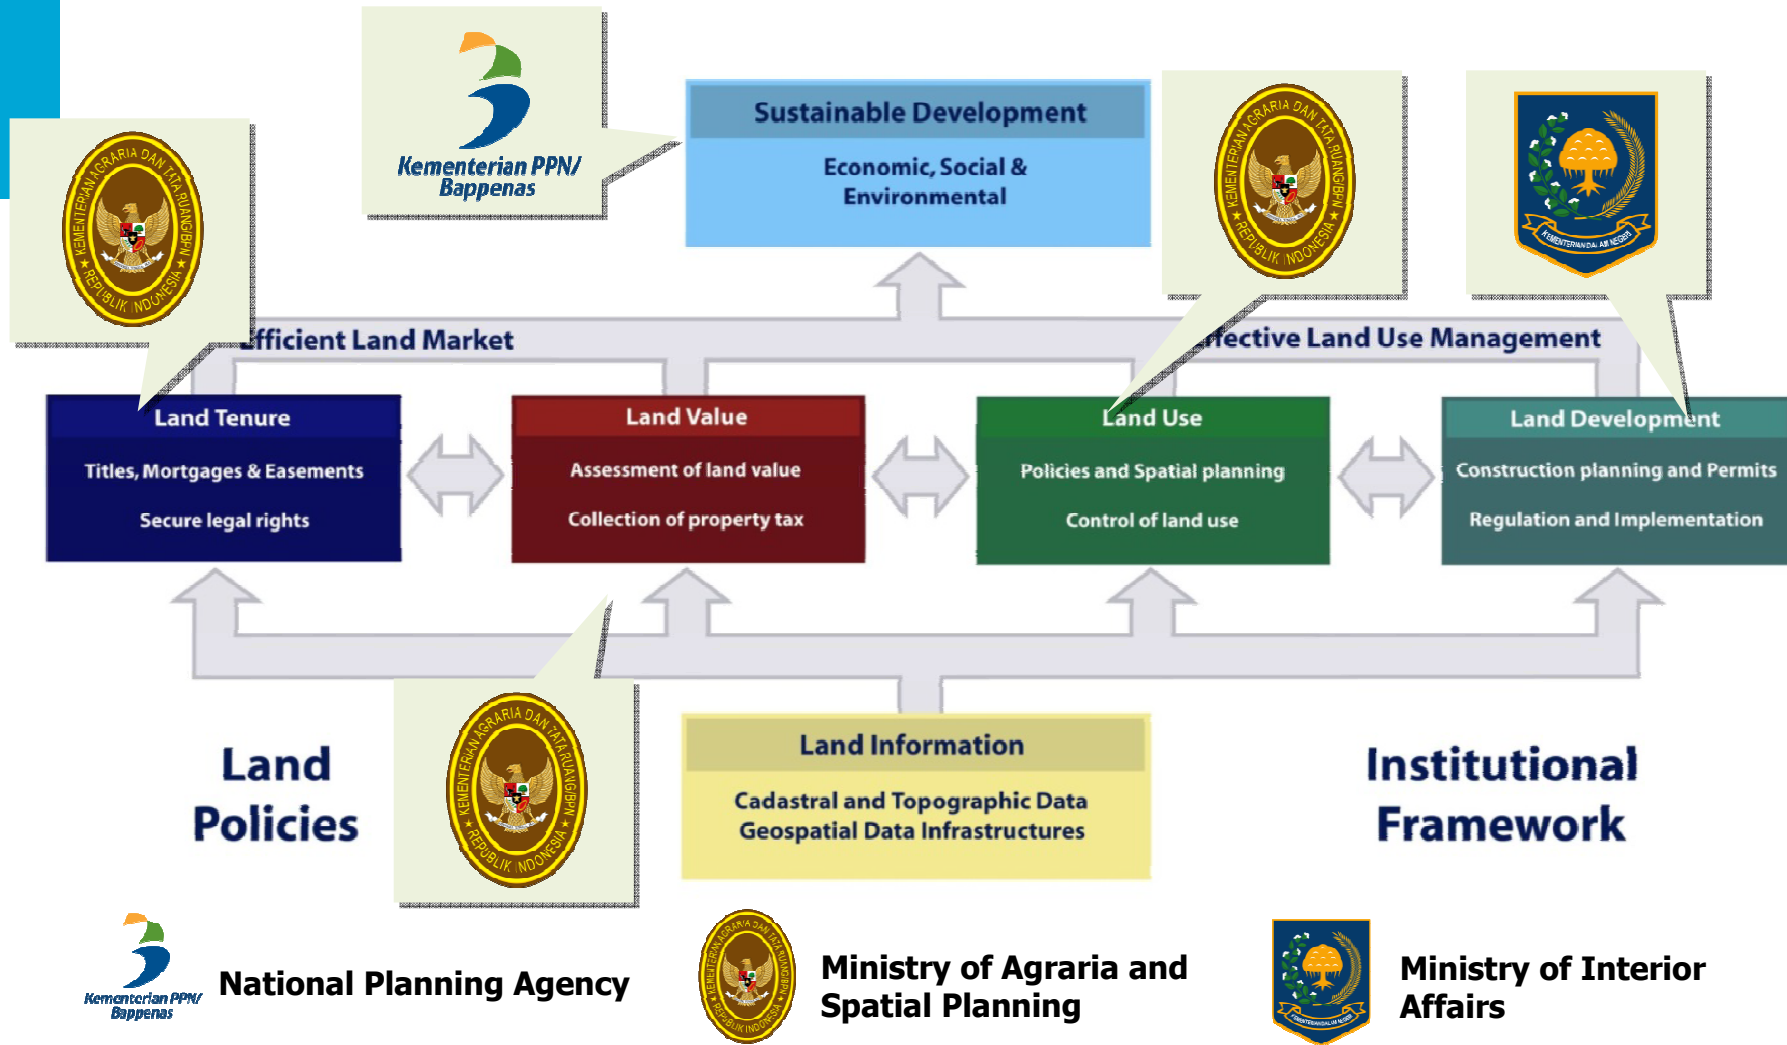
Kementerian PPN/ Bappenas

Sustainable Development

Economic, Social & Environmental

KEMENTERIAN AGRARIA DAN TATA RUANG/BPN ★ REPUBLIK INDONESIA ★

KEMENTERIAN DALAM NEGERI

fficient Land Market

ffective Land Use Management

Land Tenure

Titles, Mortgages & Easements

Secure legal rights

Land Value

Assessment of land value

Collection of property tax

Land Use

Policies and Spatial planning

Control of land use

Land Development

Construction planning and Permits

Regulation and Implementation

Land Policies

Land Information

Cadastral and Topographic Data

Geospatial Data Infrastructures

Institutional Framework

Kementerian PPN/ Bappenas

National Planning Agency

Ministry of Agraria and Spatial Planning

Ministry of Interior Affairs